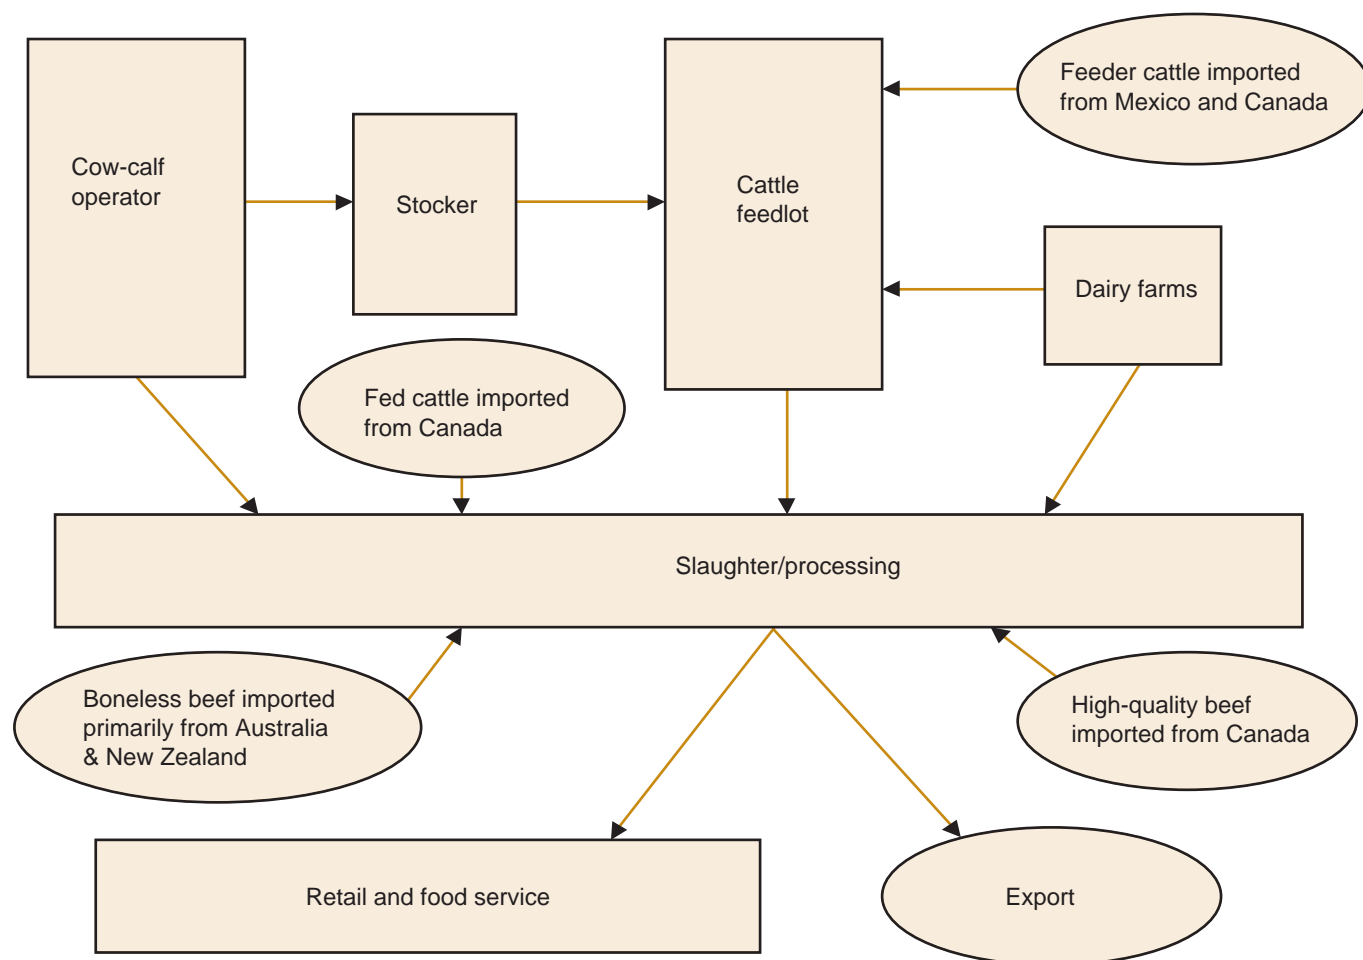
Cow-calf operator

Stocker

Cattle feedlot

Feeder cattle imported from Mexico and Canada

Dairy farms

Fed cattle imported from Canada

Slaughter/processing

Boneless beef imported primarily from Australia & New Zealand

High-quality beef imported from Canada

Retail and food service

Export